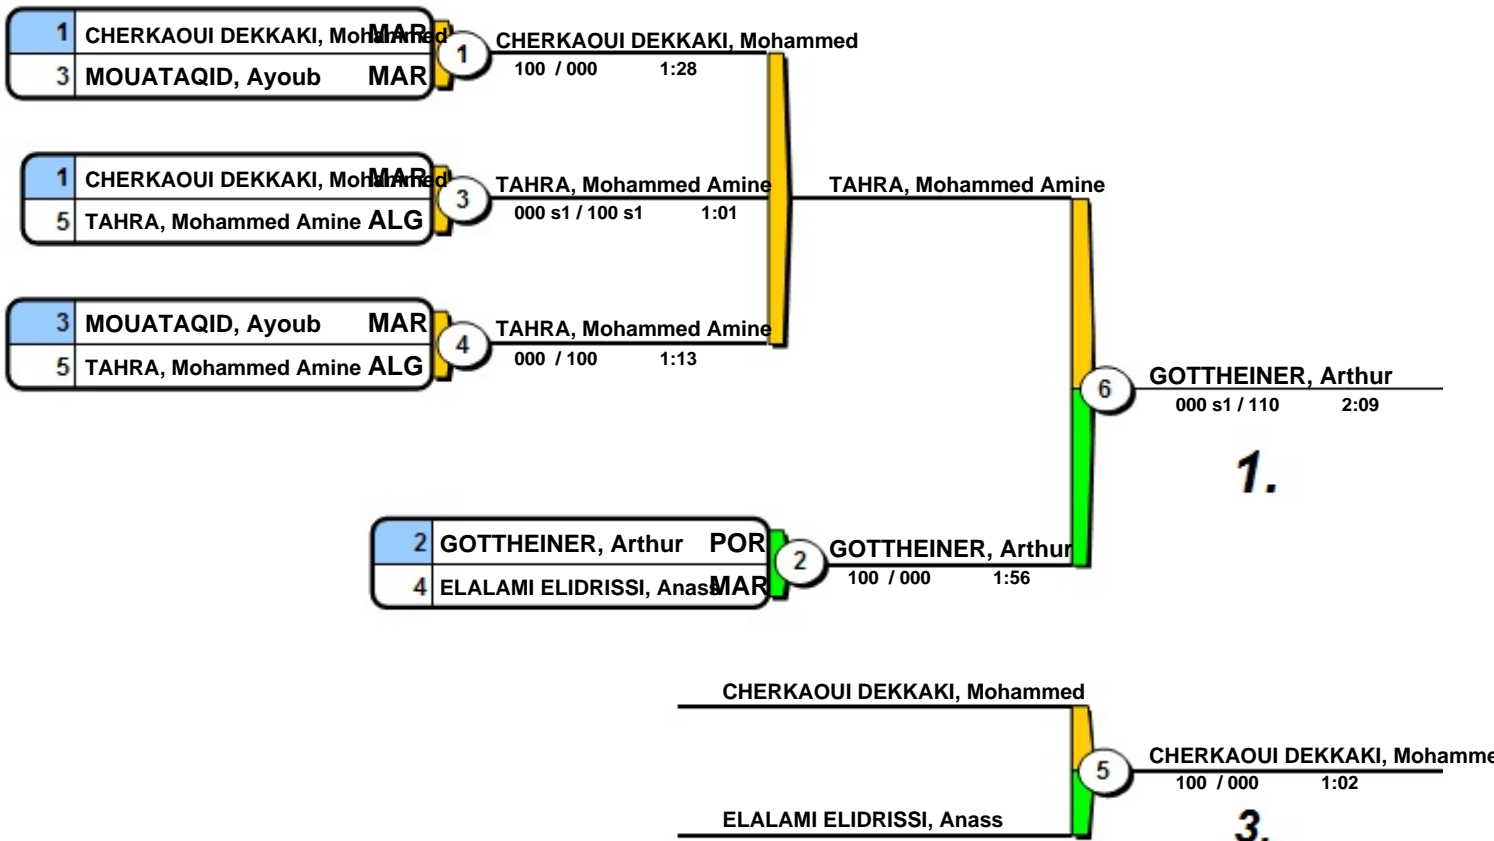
1 CHERKAOUI DEKKAKI, Mohammed MAR
3 MOUATAQID, Ayoub MAR

1 CHERKAOUI DEKKAKI, Mohammed
100 / 000 1:28

1 CHERKAOUI DEKKAKI, Mohammed MAR
5 TAHRA, Mohammed Amine ALG

3 TAHRA, Mohammed Amine
000 s1 / 100 s1 1:01

TAHRA, Mohammed Amine

3 MOUATAQID, Ayoub MAR
5 TAHRA, Mohammed Amine ALG

4 TAHRA, Mohammed Amine
000 / 100 1:13

6 GOTTHEINER, Arthur
000 s1 / 110 2:09

1.

2 GOTTHEINER, Arthur POR
4 ELALAMI ELIDRISSI, Anass MAR

2 GOTTHEINER, Arthur
100 / 000 1:56

CHERKAOUI DEKKAKI, Mohammed

5 CHERKAOUI DEKKAKI, Mohamme
100 / 000 1:02

ELALAMI ELIDRISSI, Anass

3.